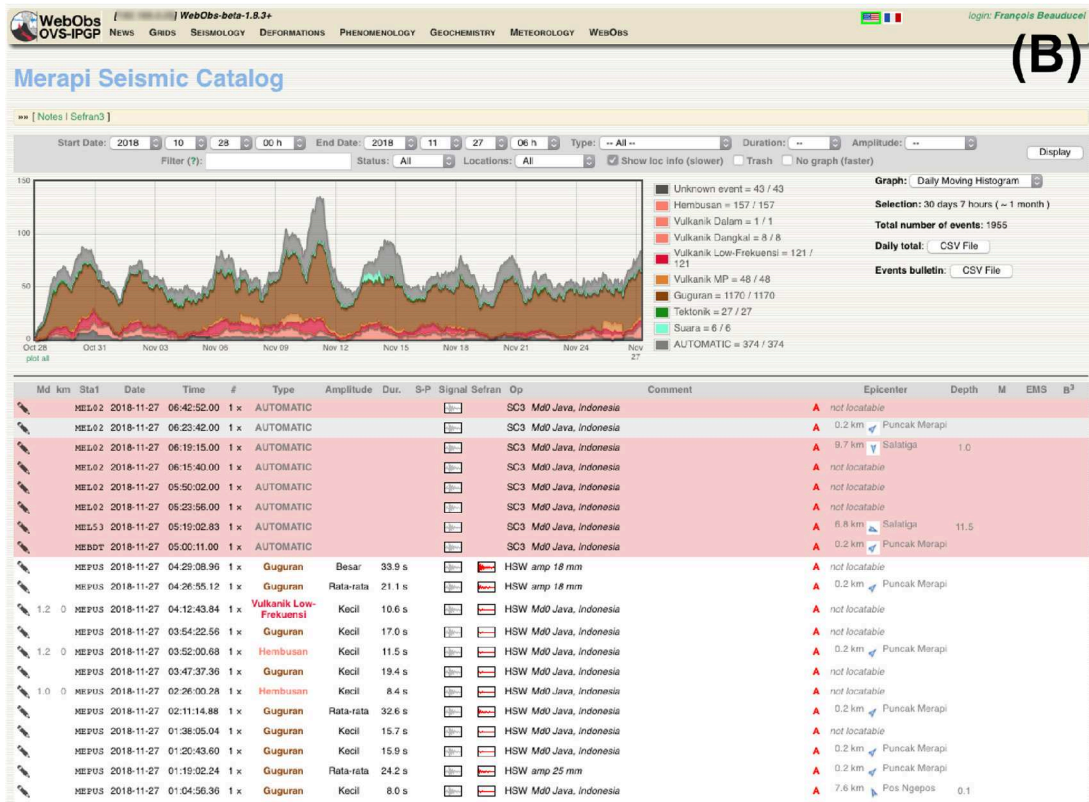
WebObs OVS-IPGP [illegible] WebObs-beta-1.8.3+
NEWS GRIDS SEISMOLOGY DEFORMATIONS PHENOMENOLOGY GEOCHEMISTRY METEOROLOGY WEBOBS
login: François Beauducel

(B)

Merapi Seismic Catalog

»» [ Notes | Sefran3 ]

Start Date: 2018 10 28 00 h End Date: 2018 11 27 06 h Type: -- All -- Duration: -- Amplitude: -- Display
Filter (?): Status: All Locations: All Show loc info (slower) Trash No graph (faster)

150
100
50
0
Oct 28 Oct 31 Nov 03 Nov 06 Nov 09 Nov 12 Nov 15 Nov 18 Nov 21 Nov 24 Nov 27
plot all

Unknown event = 43 / 43
Hembusan = 157 / 157
Vulkanik Dalam = 1 / 1
Vulkanik Dangkal = 8 / 8
Vulkanik Low-Frekuensi = 121 / 121
Vulkanik MP = 48 / 48
Guguran = 1170 / 1170
Tektonik = 27 / 27
Suara = 6 / 6
AUTOMATIC = 374 / 374

Graph: Daily Moving Histogram
Selection: 30 days 7 hours (~ 1 month)
Total number of events: 1955
Daily total: CSV File
Events bulletin: CSV File

| Md | km | Sta1 | Date | Time | # | Type | Amplitude | Dur. | S-P | Signal | Sefran | Op | Comment | Epicenter | Depth | M | EMS | B³ |
|---|---|---|---|---|---|---|---|---|---|---|---|---|---|---|---|---|---|---|
| | | MEL02 | 2018-11-27 | 06:42:52.00 | 1 x | AUTOMATIC | | | | | | SC3 | Md0 Java, Indonesia | A not locatable | | | | |
| | | MEL02 | 2018-11-27 | 06:23:42.00 | 1 x | AUTOMATIC | | | | | | SC3 | Md0 Java, Indonesia | A 0.2 km Puncak Merapi | | | | |
| | | MEL02 | 2018-11-27 | 06:19:15.00 | 1 x | AUTOMATIC | | | | | | SC3 | Md0 Java, Indonesia | A 9.7 km Salatiga | 1.0 | | | |
| | | MEL02 | 2018-11-27 | 06:15:40.00 | 1 x | AUTOMATIC | | | | | | SC3 | Md0 Java, Indonesia | A not locatable | | | | |
| | | MEL02 | 2018-11-27 | 05:50:02.00 | 1 x | AUTOMATIC | | | | | | SC3 | Md0 Java, Indonesia | A not locatable | | | | |
| | | MEL02 | 2018-11-27 | 05:23:56.00 | 1 x | AUTOMATIC | | | | | | SC3 | Md0 Java, Indonesia | A not locatable | | | | |
| | | MEL53 | 2018-11-27 | 05:10:02.83 | 1 x | AUTOMATIC | | | | | | SC3 | Md0 Java, Indonesia | A 6.8 km Salatiga | 11.5 | | | |
| | | MEBDT | 2018-11-27 | 05:00:11.00 | 1 x | AUTOMATIC | | | | | | SC3 | Md0 Java, Indonesia | A 0.2 km Puncak Merapi | | | | |
| | | MEPUS | 2018-11-27 | 04:29:08.96 | 1 x | Guguran | Besar | 33.9 s | | | | HSW | amp 18 mm | A not locatable | | | | |
| | | MEPUS | 2018-11-27 | 04:26:55.12 | 1 x | Guguran | Rata-rata | 21.1 s | | | | HSW | amp 18 mm | A 0.2 km Puncak Merapi | | | | |
| 1.2 | 0 | MEPUS | 2018-11-27 | 04:12:43.84 | 1 x | Vulkanik Low-Frekuensi | Kecil | 10.6 s | | | | HSW | Md0 Java, Indonesia | A not locatable | | | | |
| | | MEPUS | 2018-11-27 | 03:54:22.56 | 1 x | Guguran | Kecil | 17.0 s | | | | HSW | Md0 Java, Indonesia | A not locatable | | | | |
| 1.2 | 0 | MEPUS | 2018-11-27 | 03:52:00.68 | 1 x | Hembusan | Kecil | 11.5 s | | | | HSW | Md0 Java, Indonesia | A 0.2 km Puncak Merapi | | | | |
| | | MEPUS | 2018-11-27 | 03:47:37.36 | 1 x | Guguran | Kecil | 19.4 s | | | | HSW | Md0 Java, Indonesia | A not locatable | | | | |
| 1.0 | 0 | MEPUS | 2018-11-27 | 02:26:00.28 | 1 x | Hembusan | Kecil | 8.4 s | | | | HSW | Md0 Java, Indonesia | A not locatable | | | | |
| | | MEPUS | 2018-11-27 | 02:11:14.88 | 1 x | Guguran | Rata-rata | 32.6 s | | | | HSW | Md0 Java, Indonesia | A 0.2 km Puncak Merapi | | | | |
| | | MEPUS | 2018-11-27 | 01:38:05.04 | 1 x | Guguran | Kecil | 15.7 s | | | | HSW | Md0 Java, Indonesia | A not locatable | | | | |
| | | MEPUS | 2018-11-27 | 01:20:43.60 | 1 x | Guguran | Kecil | 15.9 s | | | | HSW | Md0 Java, Indonesia | A 0.2 km Puncak Merapi | | | | |
| | | MEPUS | 2018-11-27 | 01:19:02.24 | 1 x | Guguran | Rata-rata | 24.2 s | | | | HSW | amp 25 mm | A 0.2 km Puncak Merapi | | | | |
| | | MEPUS | 2018-11-27 | 01:04:56.36 | 1 x | Guguran | Kecil | 8.0 s | | | | HSW | Md0 Java, Indonesia | A 7.6 km Pos Ngepos | 0.1 | | | |